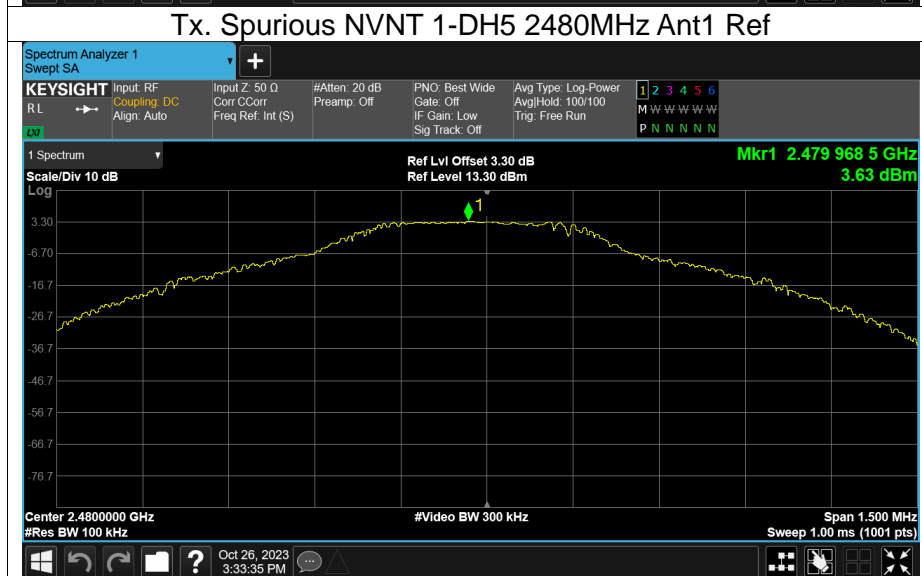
Tx. Spurious NVNT 1-DH5 2480MHz Ant1 Ref

Spectrum Analyzer 1
Swept SA

KEYSIGHT Input: RF
Coupling: DC
Align: Auto
RL

Input Z: 50 Ω
Corr CCorr
Freq Ref: Int (S)

#Atten: 20 dB
Preamp: Off

PNO: Best Wide
Gate: Off
IF Gain: Low
Sig Track: Off

Avg Type: Log-Power
Avg|Hold: 100/100
Trig: Free Run

1 2 3 4 5 6
M W W W W W
P N N N N N

1 Spectrum
Scale/Div 10 dB
Log

Ref Lvl Offset 3.30 dB
Ref Level 13.30 dBm

Mkr1 2.479 968 5 GHz
3.63 dBm

3.30
-6.70
-16.7
-26.7
-36.7
-46.7
-56.7
-66.7
-76.7

1

Center 2.4800000 GHz
#Res BW 100 kHz

#Video BW 300 kHz

Span 1.500 MHz
Sweep 1.00 ms (1001 pts)

Oct 26, 2023
3:33:35 PM